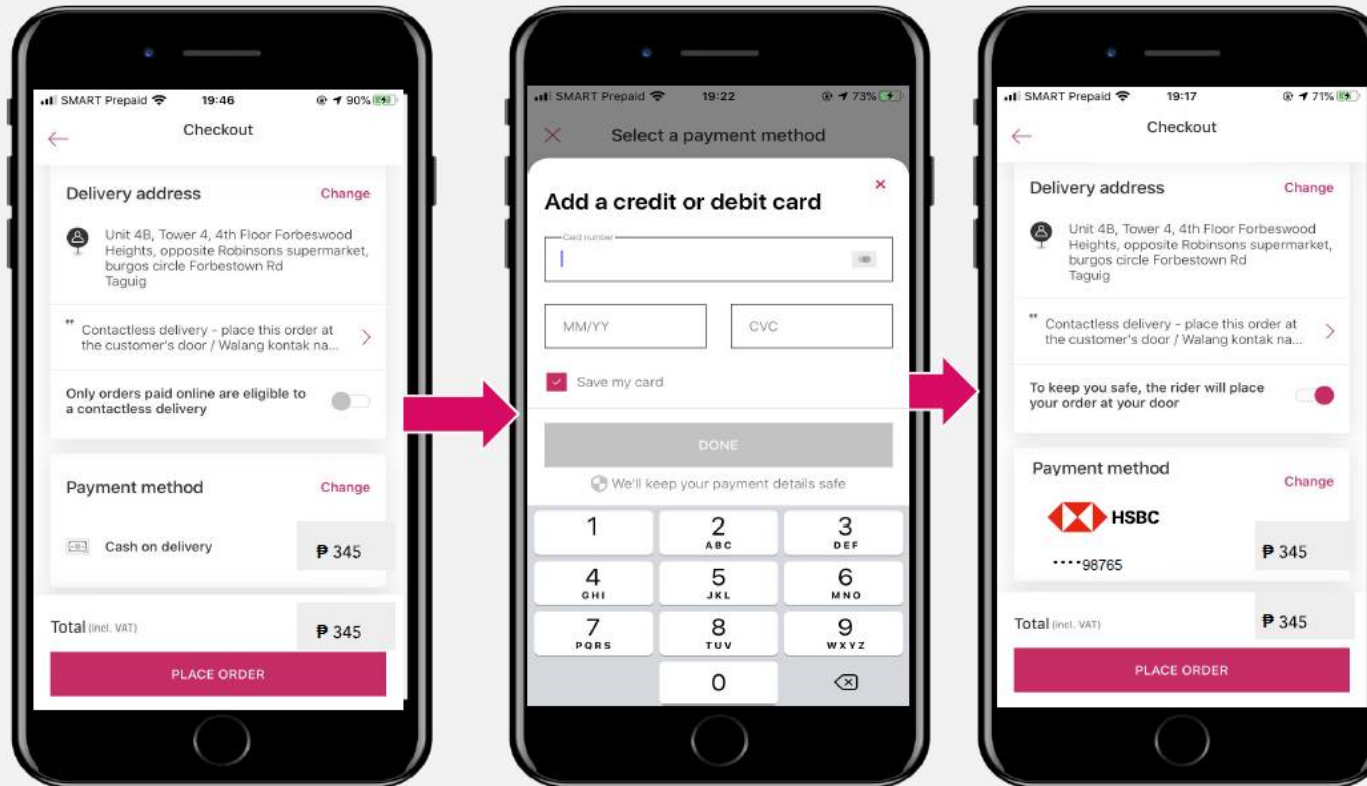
SMART Prepaid 19:46 90%

Checkout

Delivery address Change

Unit 4B, Tower 4, 4th Floor Forbeswood Heights, opposite Robinsons supermarket, burgos circle Forbestown Rd Taguig

Contactless delivery - place this order at the customer's door / Walang kontak na...

Only orders paid online are eligible to a contactless delivery

Payment method Change

Cash on delivery ₱ 345

Total (incl. VAT) ₱ 345

PLACE ORDER

SMART Prepaid 19:22 73%

Select a payment method

Add a credit or debit card

Card number

MM/YY

CVC

Save my card

DONE

We'll keep your payment details safe

1
2 ABC
3 DEF
4 GHI
5 JKL
6 MNO
7 PQRS
8 TUV
9 WXYZ
0

SMART Prepaid 19:17 71%

Checkout

Delivery address Change

Unit 4B, Tower 4, 4th Floor Forbeswood Heights, opposite Robinsons supermarket, burgos circle Forbestown Rd Taguig

Contactless delivery - place this order at the customer's door / Walang kontak na...

To keep you safe, the rider will place your order at your door

Payment method Change

HSBC

····98765 ₱ 345

Total (incl. VAT) ₱ 345

PLACE ORDER